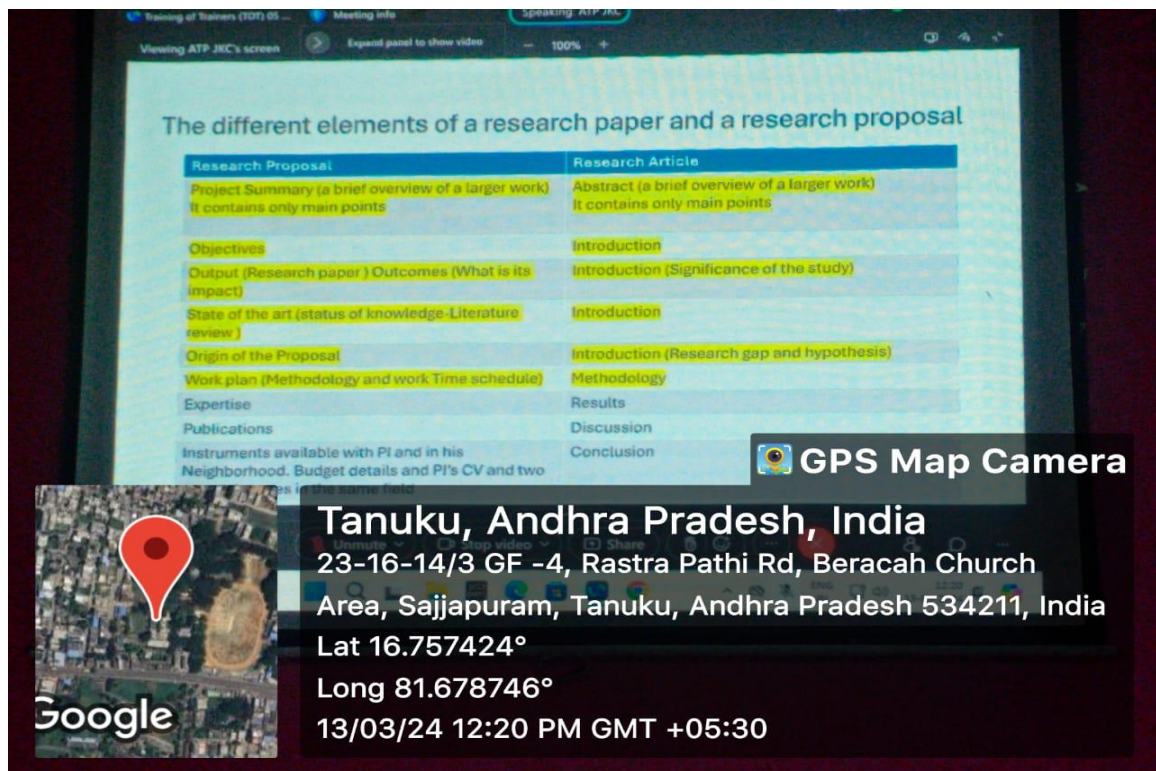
Training of Trainers (TOT) 05 ... Meeting info Speaking: ATP JKC

Viewing ATP JKC's screen Expand panel to show video − 100% +

The different elements of a research paper and a research proposal

| Research Proposal | Research Article |
|---|---|
| Project Summary (a brief overview of a larger work) It contains only main points | Abstract (a brief overview of a larger work) It contains only main points |
| Objectives | Introduction |
| Output (Research paper ) Outcomes (What is its impact) | Introduction (Significance of the study) |
| State of the art (status of knowledge-Literature review ) | Introduction |
| Origin of the Proposal | Introduction (Research gap and hypothesis) |
| Work plan (Methodology and work Time schedule) | Methodology |
| Expertise | Results |
| Publications | Discussion |
| Instruments available with PI and in his Neighborhood. Budget details and PI's CV and two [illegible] in the same field | Conclusion |

Unmute Stop video Share

GPS Map Camera

Tanuku, Andhra Pradesh, India
23-16-14/3 GF -4, Rastra Pathi Rd, Beracah Church Area, Sajjapuram, Tanuku, Andhra Pradesh 534211, India
Lat 16.757424°
Long 81.678746°
13/03/24 12:20 PM GMT +05:30

Google